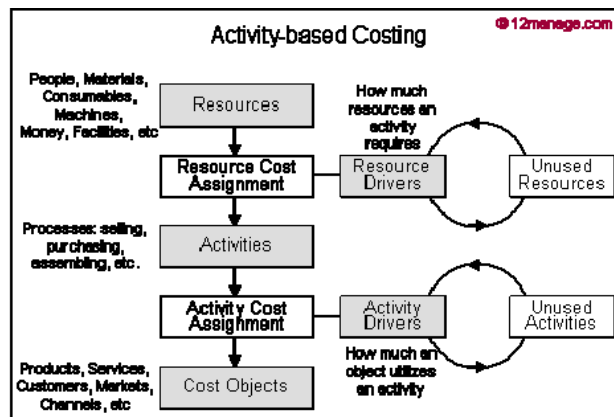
Activity-based Costing

© 12manage.com

People, Materials, Consumables, Machines, Money, Facilities, etc

Resources

How much resources an activity requires

Resource Cost Assignment

Resource Drivers

Unused Resources

Processes: selling, purchasing, assembling, etc.

Activities

Activity Cost Assignment

Activity Drivers

Unused Activities

How much an object utilizes an activity

Products, Services, Customers, Markets, Channels, etc

Cost Objects